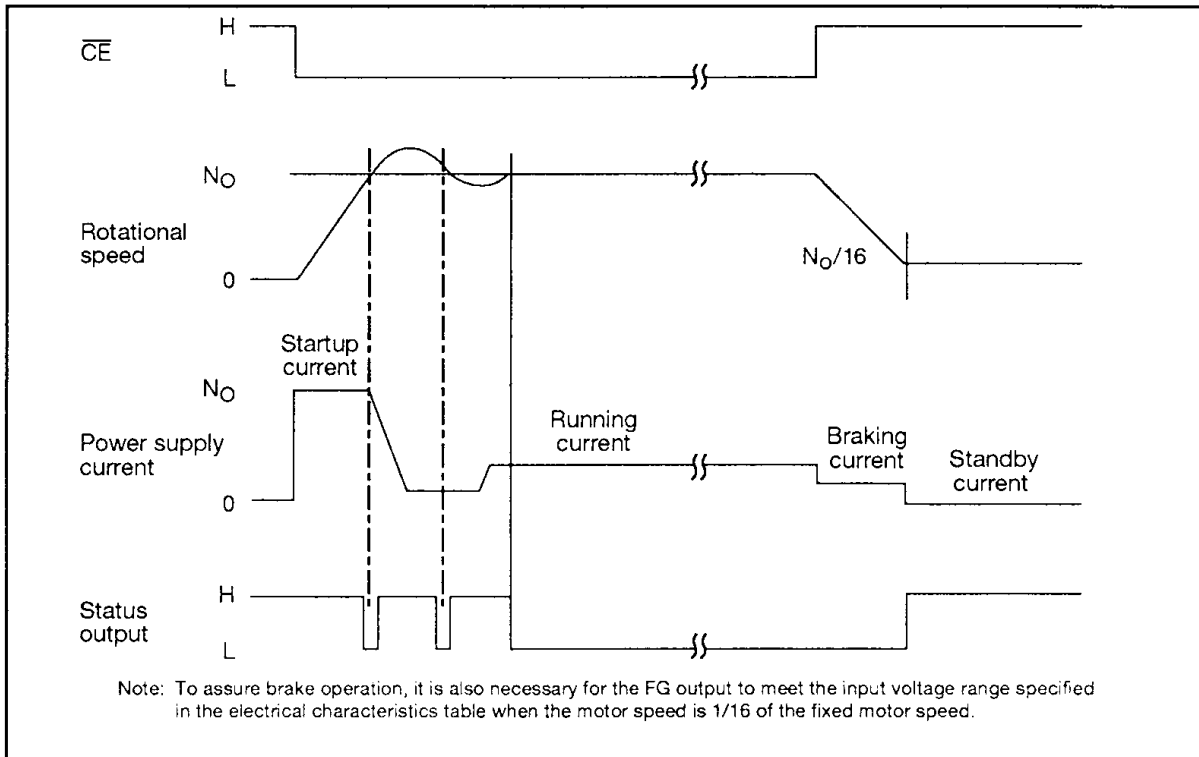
$\overline{CE}$
H
L

$N_O$
Rotational speed
0
$N_O/16$

Startup current
$N_O$
Power supply current
0
Running current
Braking current
Standby current

Status output
H
L

Note: To assure brake operation, it is also necessary for the FG output to meet the input voltage range specified in the electrical characteristics table when the motor speed is 1/16 of the fixed motor speed.